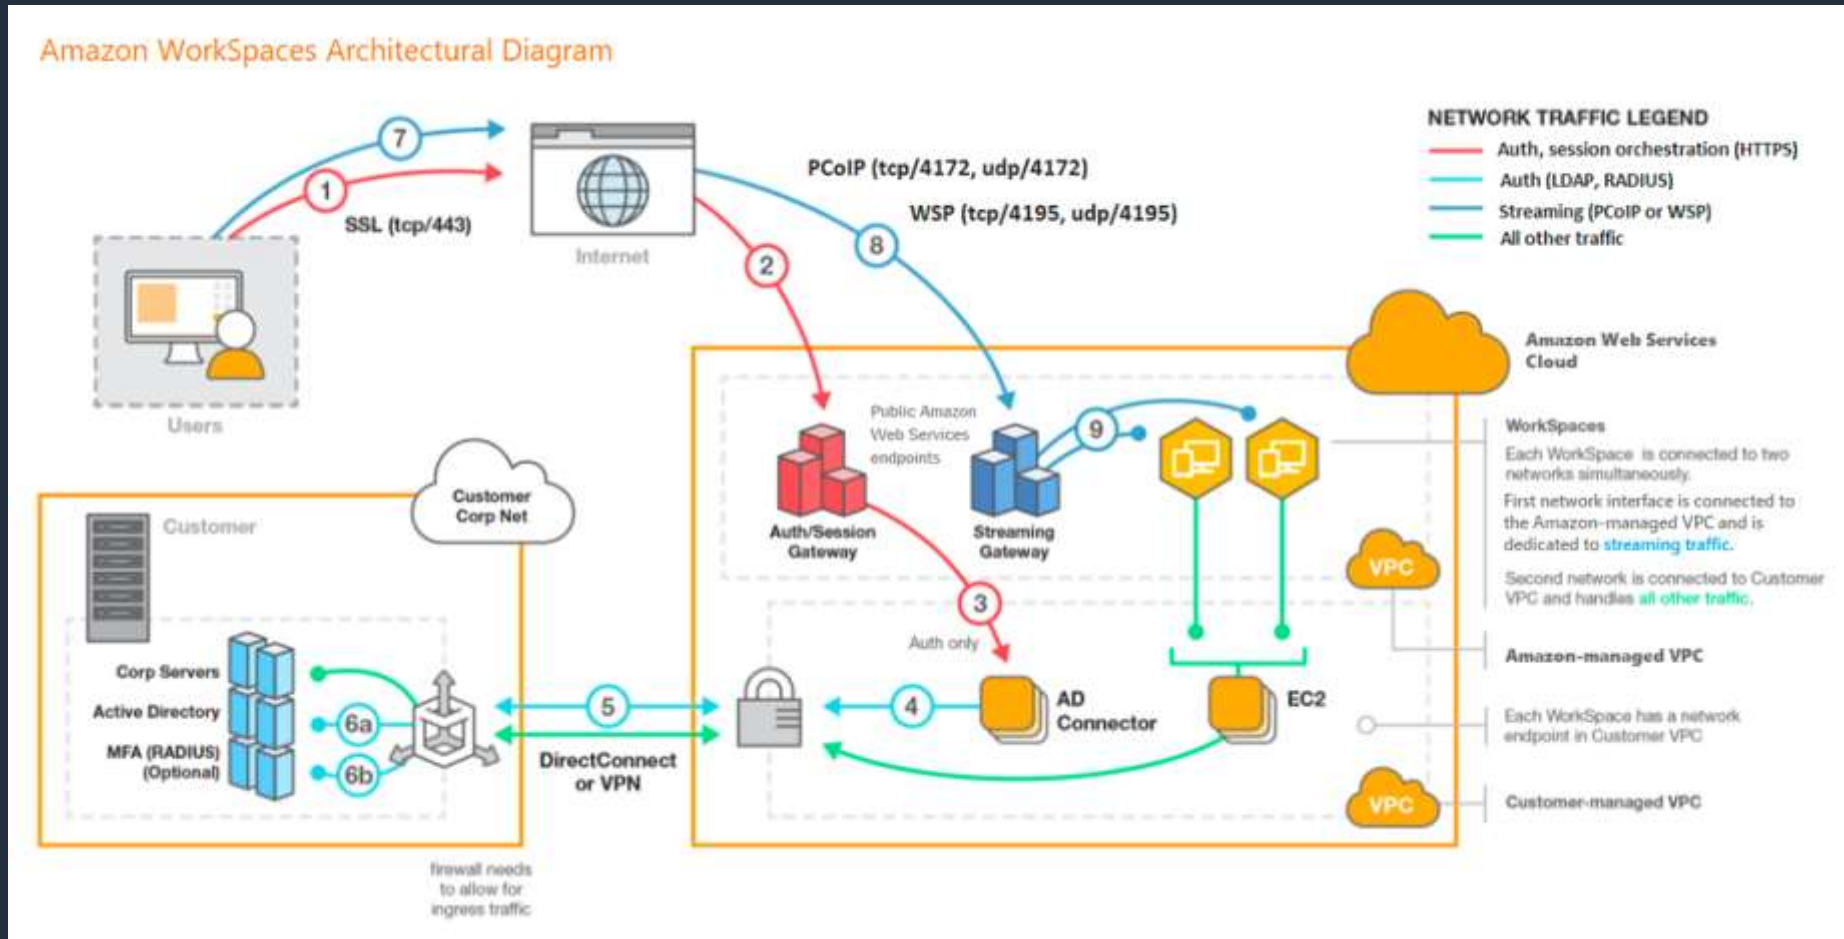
Amazon WorkSpaces Architectural Diagram

7

1

SSL (tcp/443)

Internet

PCoIP (tcp/4172, udp/4172)

WSP (tcp/4195, udp/4195)

8

2

NETWORK TRAFFIC LEGEND

Auth, session orchestration (HTTPS)

Auth (LDAP, RADIUS)

Streaming (PCoIP or WSP)

All other traffic

Users

Amazon Web Services Cloud

Public Amazon Web Services endpoints

9

Auth/Session Gateway

Streaming Gateway

WorkSpaces

Each WorkSpace is connected to two networks simultaneously.

First network interface is connected to the Amazon-managed VPC and is dedicated to streaming traffic.

Second network is connected to Customer VPC and handles all other traffic.

VPC

Amazon-managed VPC

Customer Corp Net

Customer

3

Auth only

Corp Servers

Active Directory

MFA (RADIUS) (Optional)

6a

6b

5

DirectConnect or VPN

4

AD Connector

EC2

Each WorkSpace has a network endpoint in Customer VPC

VPC

Customer-managed VPC

firewall needs to allow for ingress traffic